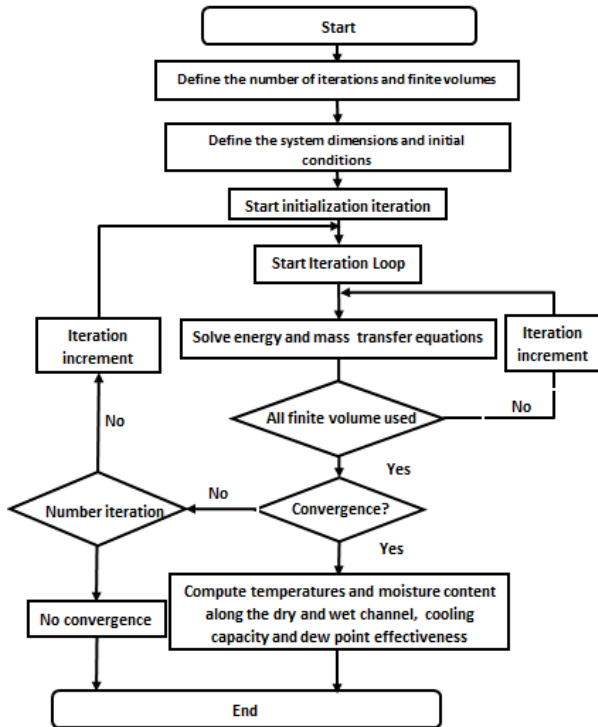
Start

Define the number of iterations and finite volumes

Define the system dimensions and initial conditions

Start initialization iteration

Start Iteration Loop

Iteration increment

Solve energy and mass transfer equations

Iteration increment

No

All finite volume used

No

Yes

No

Number iteration

Convergence?

Yes

Compute temperatures and moisture content along the dry and wet channel, cooling capacity and dew point effectiveness

No convergence

End